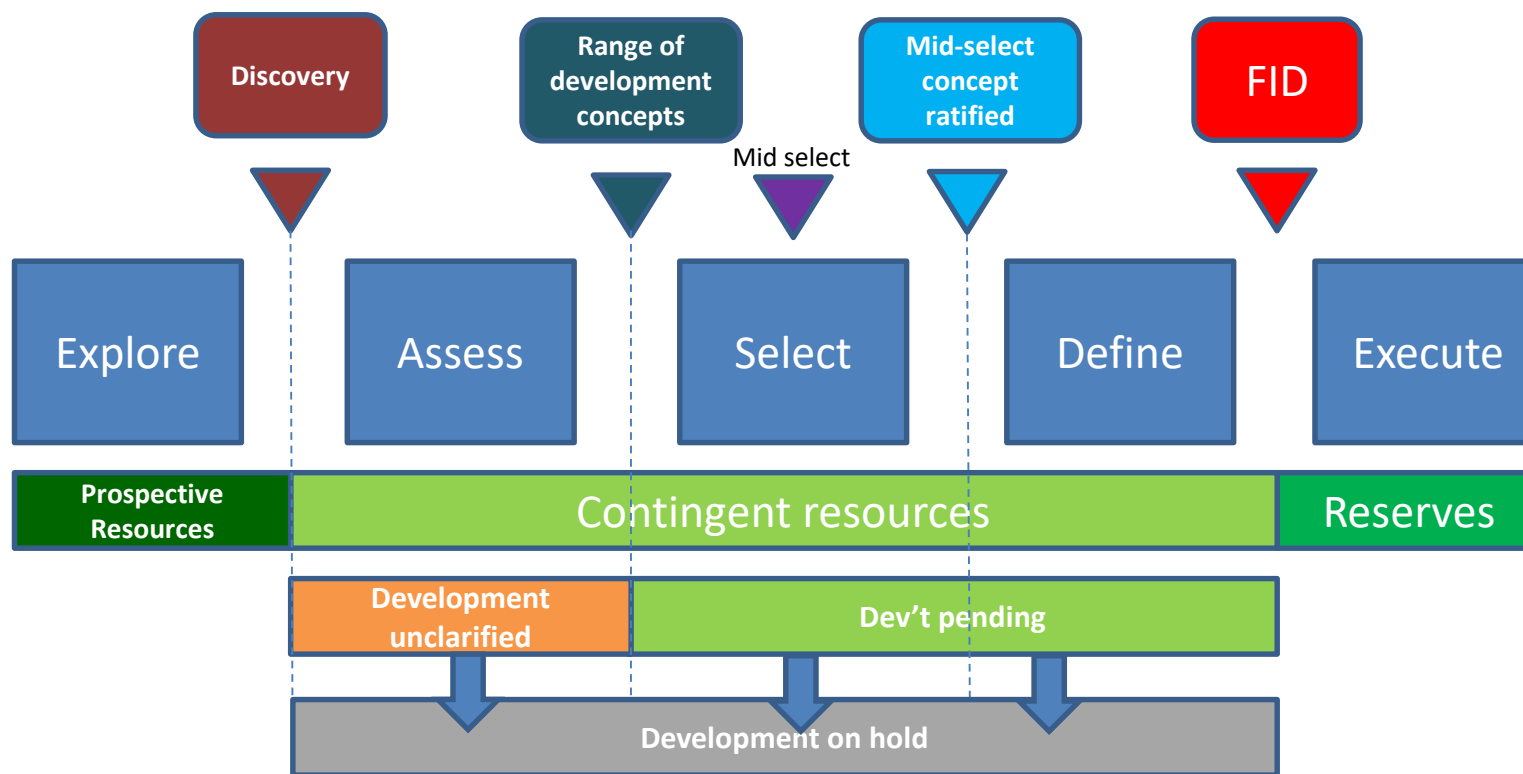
Discovery

Range of development concepts

Mid-select concept ratified

FID

Mid select

Explore

Assess

Select

Define

Execute

Prospective Resources

Contingent resources

Reserves

Development unclarified

Dev’t pending

Development on hold